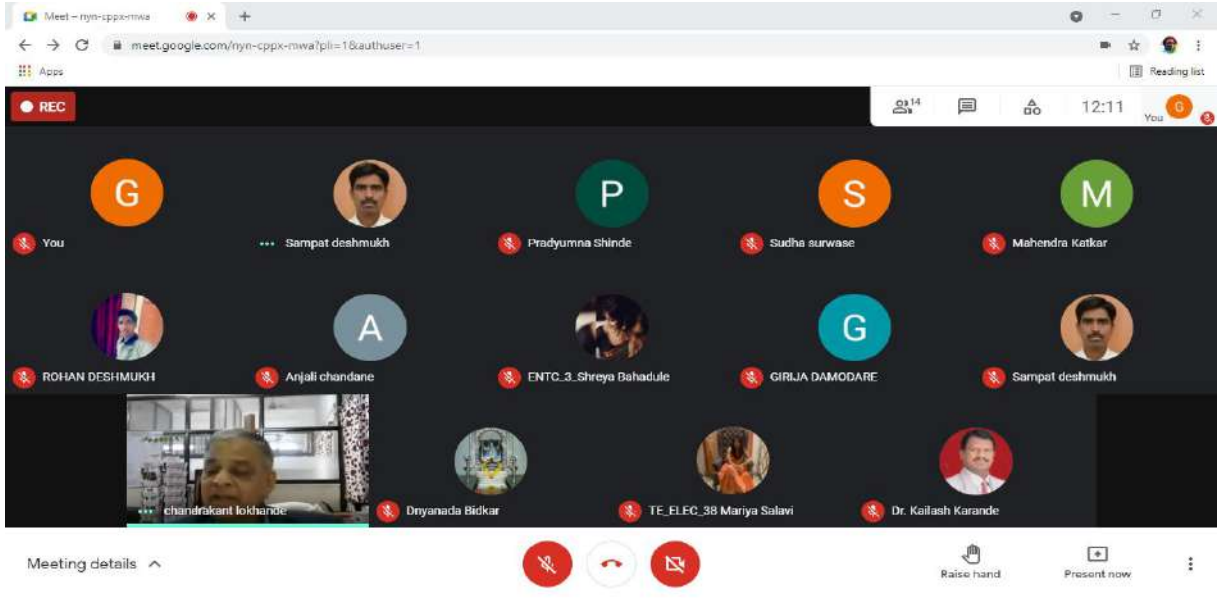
Meet – nyn-cppx-mwa

meet.google.com/nyn-cppx-mwa?pli=1&authuser=1

Apps

Reading list

REC

14

12:11

You

G

You

Sampat deshmukh

P

Pradyumna Shinde

S

Sudha surwase

M

Mahendra Katkar

ROHAN DESHMUKH

A

Anjali chandane

ENTC_3_Shreya Bahadule

G

GIRIJA DAMODARE

Sampat deshmukh

chandrakant lokhande

Dnyanada Bidkar

TE_ELEC_38 Mariya Salavi

Dr. Kailash Karande

Meeting details

Raise hand

Present now